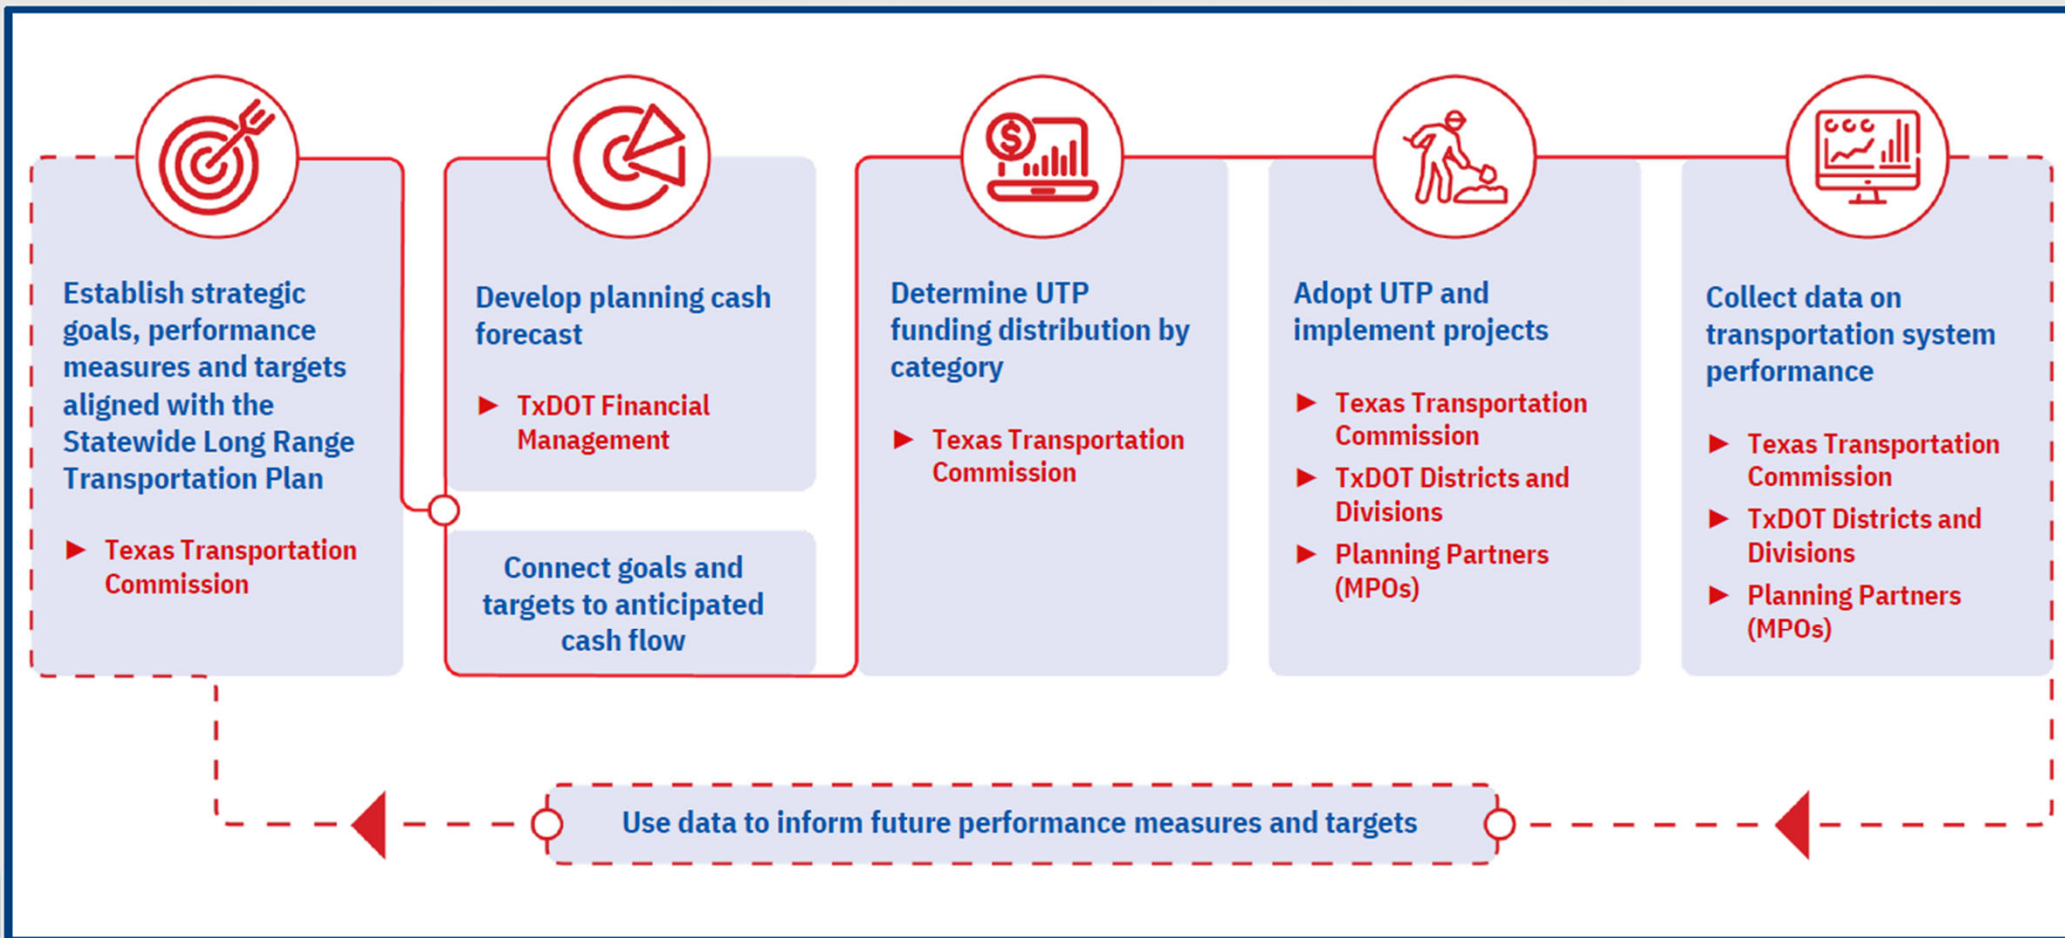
Establish strategic goals, performance measures and targets aligned with the Statewide Long Range Transportation Plan

▶ Texas Transportation Commission

Develop planning cash forecast

▶ TxDOT Financial Management

Connect goals and targets to anticipated cash flow

Determine UTP funding distribution by category

▶ Texas Transportation Commission

Adopt UTP and implement projects

▶ Texas Transportation Commission

▶ TxDOT Districts and Divisions

▶ Planning Partners (MPOs)

Collect data on transportation system performance

▶ Texas Transportation Commission

▶ TxDOT Districts and Divisions

▶ Planning Partners (MPOs)

Use data to inform future performance measures and targets